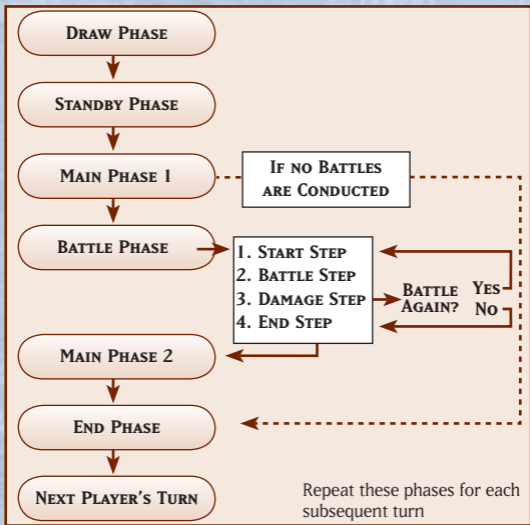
Draw Phase

Standby Phase

Main Phase 1

If no Battles are Conducted

Battle Phase

1. Start Step
2. Battle Step
3. Damage Step
4. End Step

Battle Again?

Yes

No

Main Phase 2

End Phase

Next Player's Turn

Repeat these phases for each subsequent turn